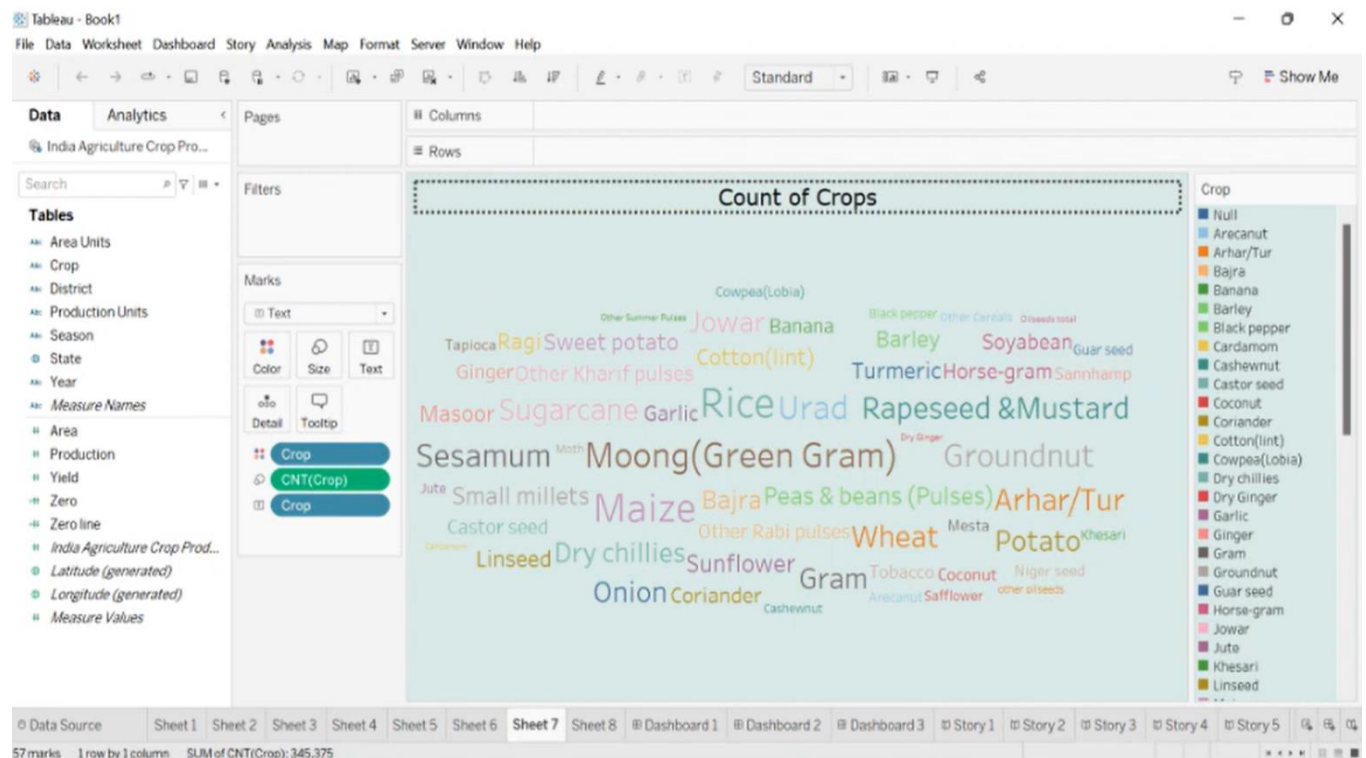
Tableau - Book1

File Data Worksheet Dashboard Story Analysis Map Format Server Window Help

Standard

Show Me

Data Analytics

India Agriculture Crop Pro...

Search

Tables

Area Units
Crop
District
Production Units
Season
State
Year
Measure Names
Area
Production
Yield
Zero
Zero line
India Agriculture Crop Prod...
Latitude (generated)
Longitude (generated)
Measure Values

Pages

Filters

Marks

Text

Color Size Text

Detail Tooltip

Crop
CNT(Crop)
Crop

Columns

Rows

Count of Crops

Cowpea(Lobia)
Other Summer Pulses Jowar Banana Black pepper Other Cereals Oilseeds total
Tapioca Ragi Sweet potato Barley Soyabean Guar seed
Cotton(lint)
Ginger Other Kharif pulses Turmeric Horse-gram Sannhamp
Masoor Sugarcane Garlic Rice Urad Rapeseed &Mustard
Dry Ginger
Sesamum Moth Moong(Green Gram) Groundnut
Jute Small millets Maize Bajra Peas & beans (Pulses) Arhar/Tur
Castor seed Other Rabi pulses Wheat Mesta Potato Khesari
Linseed Dry chillies Sunflower Gram Tobacco Coconut Niger seed
Onion Coriander Cashewnut Arecanut Safflower other oilseeds

Crop
Null
Arecanut
Arhar/Tur
Bajra
Banana
Barley
Black pepper
Cardamom
Cashewnut
Castor seed
Coconut
Coriander
Cotton(lint)
Cowpea(Lobia)
Dry chillies
Dry Ginger
Garlic
Ginger
Gram
Groundnut
Guar seed
Horse-gram
Jowar
Jute
Khesari
Linseed

Data Source Sheet 1 Sheet 2 Sheet 3 Sheet 4 Sheet 5 Sheet 6 Sheet 7 Sheet 8 Dashboard 1 Dashboard 2 Dashboard 3 Story 1 Story 2 Story 3 Story 4 Story 5

57 marks 1 row by 1 column SUM of CNT(Crop): 345,375